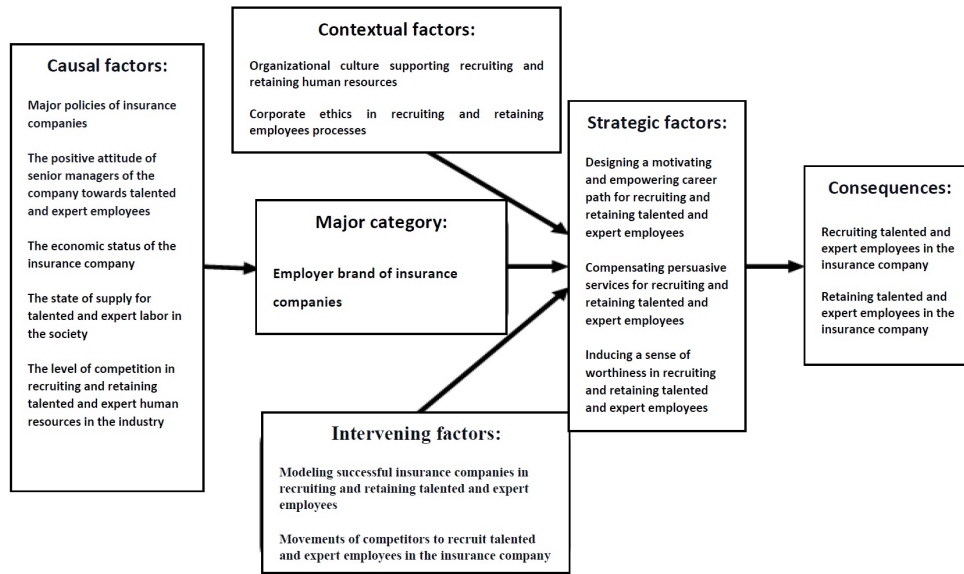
Causal factors:

Major policies of insurance companies

The positive attitude of senior managers of the company towards talented and expert employees

The economic status of the insurance company

The state of supply for talented and expert labor in the society

The level of competition in recruiting and retaining talented and expert human resources in the industry

Contextual factors:

Organizational culture supporting recruiting and retaining human resources

Corporate ethics in recruiting and retaining employees processes

Major category:

Employer brand of insurance companies

Intervening factors:

Modeling successful insurance companies in recruiting and retaining talented and expert employees

Movements of competitors to recruit talented and expert employees in the insurance company

Strategic factors:

Designing a motivating and empowering career path for recruiting and retaining talented and expert employees

Compensating persuasive services for recruiting and retaining talented and expert employees

Inducing a sense of worthiness in recruiting and retaining talented and expert employees

Consequences:

Recruiting talented and expert employees in the insurance company

Retaining talented and expert employees in the insurance company